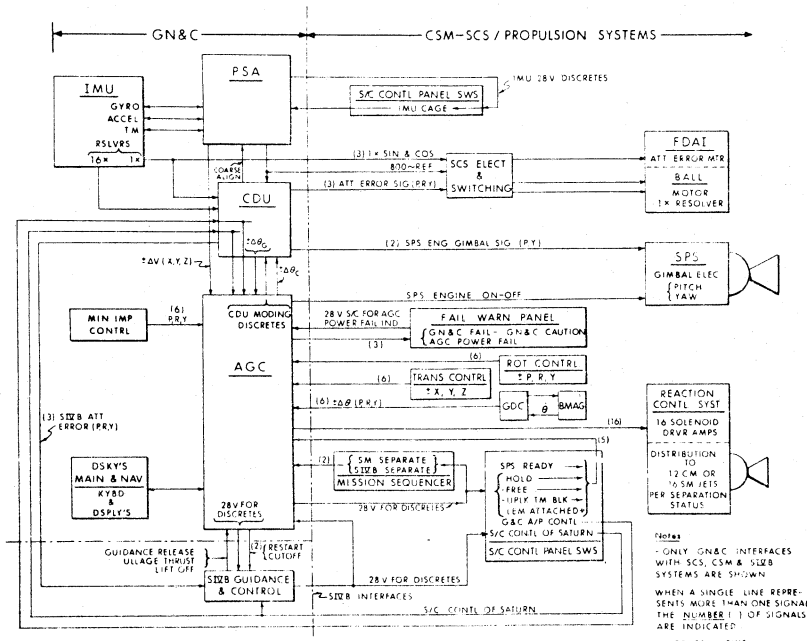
GN&C

CSM-SCS / PROPULSION SYSTEMS

IMU
GYRO
ACCEL
TM
RSLVRS
16×
1×

PSA

S/C CONTL PANEL SWS
IMU CAGE
IMU 28V DISCRETES

(3) 1× SIN & COS
800~REF
COARSE ALIGN
(3) ATT ERROR SIG (P,R,Y)

SCS ELECT & SWITCHING

FDAI
ATT ERROR MTR
BALL
MOTOR
1× RESOLVER

CDU
$\pm\Delta\theta_G$
$\pm\Delta\theta_C$
$\pm\Delta V$ (X,Y,Z)

(2) SPS ENG GIMBAL SIG (P,Y)

SPS
GIMBAL ELEC
PITCH
YAW

SPS ENGINE ON-OFF

MIN IMP CONTRL
(6) P,R,Y

CDU MODING DISCRETES

28 V S/C FOR AGC POWER FAIL IND

FAIL WARN PANEL
GN&C FAIL - GN&C CAUTION
AGC POWER FAIL
(3)

AGC

(6)
ROT CONTRL
± P, R, Y

(6)
TRANS CONTRL
± X, Y, Z

(6) $\pm\Delta\theta$ (P,R,Y)
GDC
$\theta$
BMAG

(16)
REACTION CONTL SYST
16 SOLENOID DRVR AMPS
DISTRIBUTION TO 12 CM OR 16 SM JETS PER SEPARATION STATUS

(3) SIVB ATT ERROR (P,R,Y)

DSKY'S MAIN & NAV
KYBD & DSPLY'S

(2)
SM SEPARATE
SIVB SEPARATE
MISSION SEQUENCER
28 V FOR DISCRETES

(5)
SPS READY
HOLD
FREE
UPLK TM BLK
LEM ATTACHED
G&C A/P CONTL
S/C CONTL OF SATURN
S/C CONTL PANEL SWS

28V FOR DISCRETES

GUIDANCE RELEASE
ULLAGE THRUST
LIFT OFF
(2) RESTART CUTOFF

SIVB GUIDANCE & CONTROL
28 V FOR DISCRETES
SIVB INTERFACES
S/C CONTL OF SATURN

Notes
- ONLY GN&C INTERFACES WITH SCS, CSM & SIVB SYSTEMS ARE SHOWN
WHEN A SINGLE LINE REPRESENTS MORE THAN ONE SIGNAL THE NUMBER ( ) OF SIGNALS ARE INDICATED